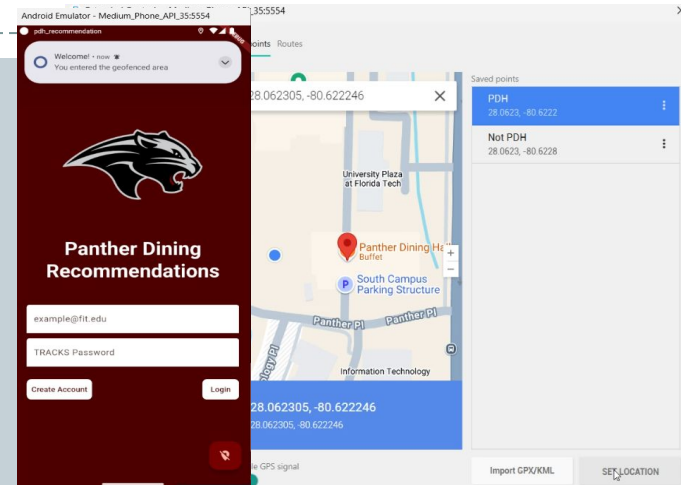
Android Emulator - Medium_Phone_API_35:5554

pdh_recommendation

Welcome! • now
You entered the geofenced area

Panther Dining Recommendations

example@fit.edu

TRACKS Password

Create Account

Login

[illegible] 35:5554

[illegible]oints Routes

28.062305, -80.622246

University Plaza at Florida Tech

Panther Dining Ha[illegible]
Buffet

South Campus Parking Structure

Panther Pl

Panther Pl

Information Technology

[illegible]ology Pl

28.062305, -80.622246
28.062305, -80.622246

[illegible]le GPS signal

Saved points

PDH
28.0623, -80.6222

Not PDH
28.0623, -80.6228

Import GPX/KML

SET LOCATION